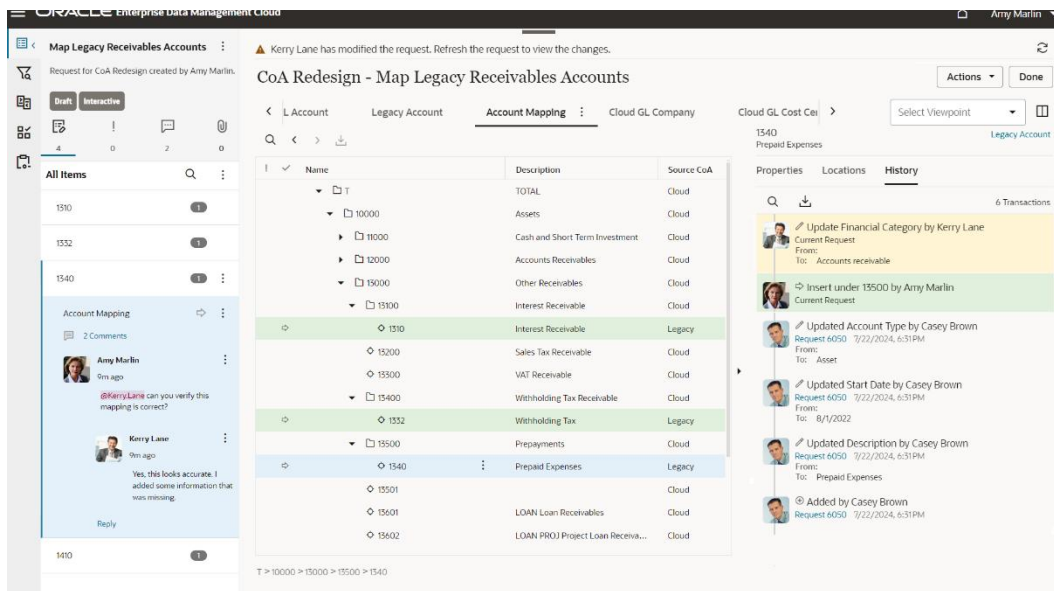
ORACLE Enterprise Data Management Cloud
Amy Marlin

Map Legacy Receivables Accounts
Request for CoA Redesign created by Amy Marlin.
Draft Interactive
4 0 2 0

All Items
1310 1
1332 1
1340 1

Account Mapping
2 Comments
Amy Marlin
9m ago
@Kerry Lane can you verify this mapping is correct?

Kerry Lane
9m ago
Yes, this looks accurate. I added some information that was missing.

Reply

1410 1

Kerry Lane has modified the request. Refresh the request to view the changes.

CoA Redesign - Map Legacy Receivables Accounts
Actions Done

L Account Legacy Account Account Mapping Cloud GL Company Cloud GL Cost Cei
Select Viewpoint

| Name | Description | Source CoA |
|---|---|---|
| T | TOTAL | Cloud |
| 10000 | Assets | Cloud |
| 11000 | Cash and Short Term Investment | Cloud |
| 12000 | Accounts Receivables | Cloud |
| 13000 | Other Receivables | Cloud |
| 13100 | Interest Receivable | Cloud |
| 1310 | Interest Receivable | Legacy |
| 13200 | Sales Tax Receivable | Cloud |
| 13300 | VAT Receivable | Cloud |
| 13400 | Withholding Tax Receivable | Cloud |
| 1332 | Withholding Tax | Legacy |
| 13500 | Prepayments | Cloud |
| 1340 | Prepaid Expenses | Legacy |
| 13501 | | Cloud |
| 13601 | LOAN Loan Receivables | Cloud |
| 13602 | LOAN PROJ Project Loan Receiva... | Cloud |

T > 10000 > 13000 > 13500 > 1340

1340
Prepaid Expenses
Legacy Account

Properties Locations History
6 Transactions

Update Financial Category by Kerry Lane
Current Request
From:
To: Accounts receivable

Insert under 13500 by Amy Marlin
Current Request

Updated Account Type by Casey Brown
Request 6050 7/22/2024, 6:31PM
From:
To: Asset

Updated Start Date by Casey Brown
Request 6050 7/22/2024, 6:31PM
From:
To: 8/1/2022

Updated Description by Casey Brown
Request 6050 7/22/2024, 6:31PM
From:
To: Prepaid Expenses

Added by Casey Brown
Request 6050 7/22/2024, 6:31PM